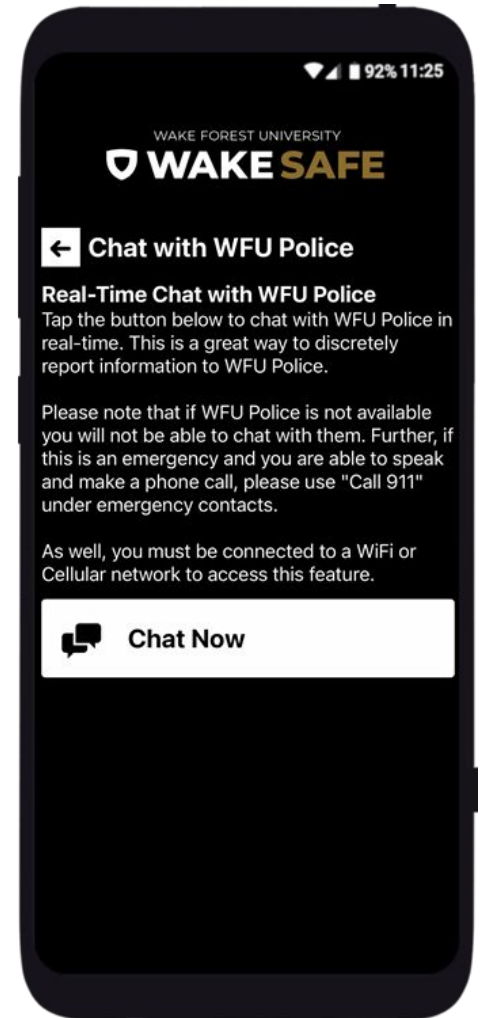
92% 11:25

WAKE FOREST UNIVERSITY
WAKE SAFE

← Chat with WFU Police

Real-Time Chat with WFU Police
Tap the button below to chat with WFU Police in real-time. This is a great way to discretely report information to WFU Police.

Please note that if WFU Police is not available you will not be able to chat with them. Further, if this is an emergency and you are able to speak and make a phone call, please use "Call 911" under emergency contacts.

As well, you must be connected to a WiFi or Cellular network to access this feature.

Chat Now